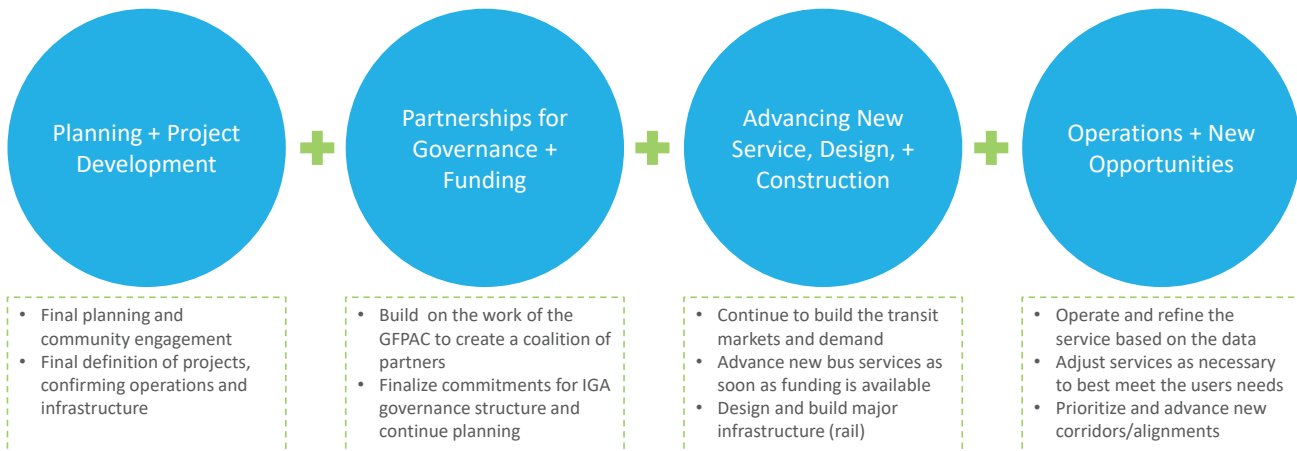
Planning + Project Development

Partnerships for Governance + Funding

Advancing New Service, Design, + Construction

Operations + New Opportunities

- Final planning and community engagement
- Final definition of projects, confirming operations and infrastructure

- Build on the work of the GFPAC to create a coalition of partners
- Finalize commitments for IGA governance structure and continue planning

- Continue to build the transit markets and demand
- Advance new bus services as soon as funding is available
- Design and build major infrastructure (rail)

- Operate and refine the service based on the data
- Adjust services as necessary to best meet the users needs
- Prioritize and advance new corridors/alignments